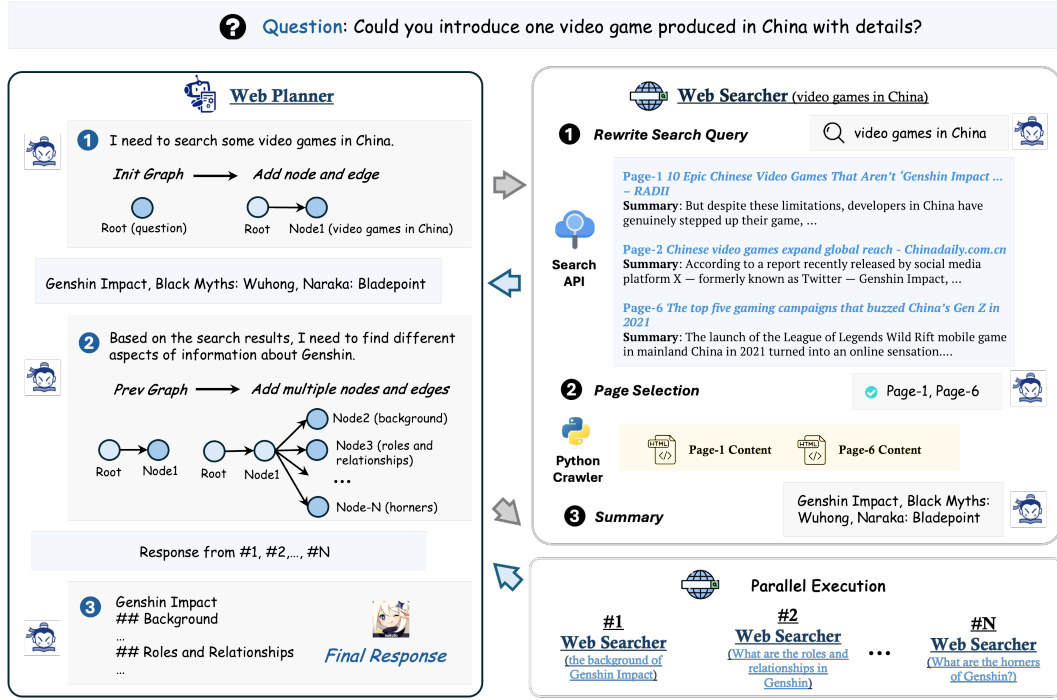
Question: Could you introduce one video game produced in China with details?

Web Planner

1 I need to search some video games in China.

Init Graph → Add node and edge

Root (question)

Root Node1 (video games in China)

Genshin Impact, Black Myths: Wuhong, Naraka: Bladepoint

2 Based on the search results, I need to find different aspects of information about Genshin.

Prev Graph → Add multiple nodes and edges

Root Node1 Root Node1

Node2 (background)

Node3 (roles and relationships)

...

Node-N (horners)

Response from #1, #2,..., #N

3 Genshin Impact
## Background
...
## Roles and Relationships
...

Final Response

Web Searcher (video games in China)

1 Rewrite Search Query

video games in China

Search API

Page-1 10 Epic Chinese Video Games That Aren't 'Genshin Impact ... – RADII
Summary: But despite these limitations, developers in China have genuinely stepped up their game, ...

Page-2 Chinese video games expand global reach - Chinadaily.com.cn
Summary: According to a report recently released by social media platform X — formerly known as Twitter — Genshin Impact, ...

Page-6 The top five gaming campaigns that buzzed China's Gen Z in 2021
Summary: The launch of the League of Legends Wild Rift mobile game in mainland China in 2021 turned into an online sensation....

2 Page Selection

Page-1, Page-6

Python Crawler

HTML Page-1 Content

HTML Page-6 Content

3 Summary

Genshin Impact, Black Myths: Wuhong, Naraka: Bladepoint

Parallel Execution

#1 Web Searcher (the background of Genshin Impact)

#2 Web Searcher (What are the roles and relationships in Genshin)

...

#N Web Searcher (What are the horners of Genshin?)